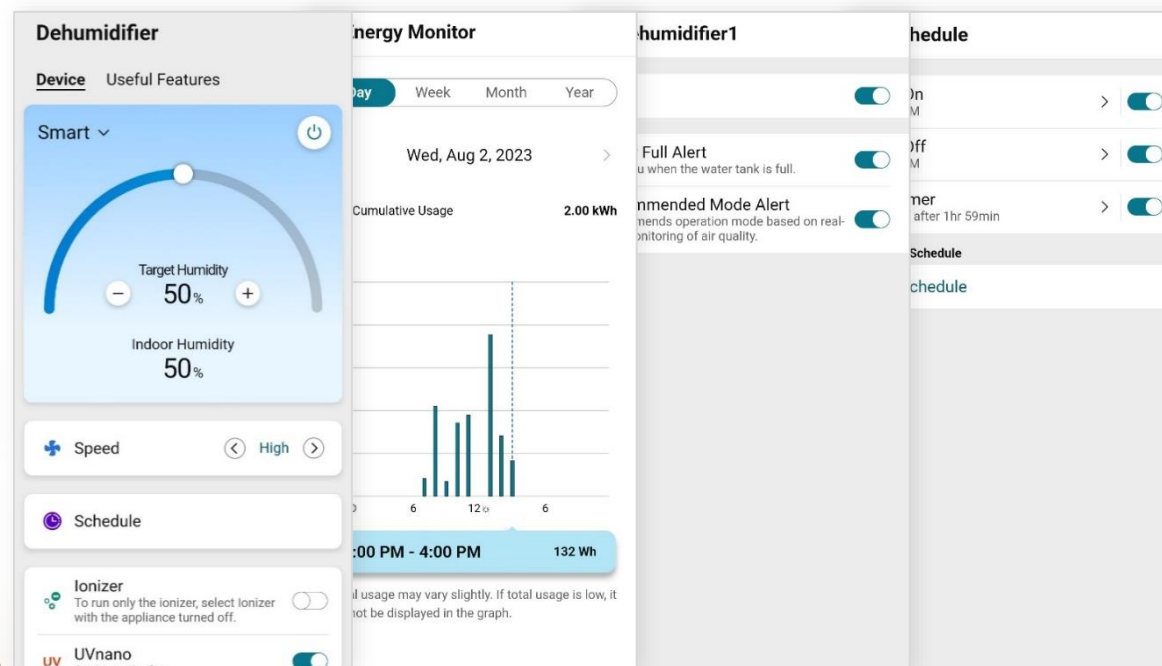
Dehumidifier

Device Useful Features

Smart

Target Humidity
− 50% +

Indoor Humidity
50%

Speed High

Schedule

Ionizer
To run only the ionizer, select Ionizer with the appliance turned off.

UV UVnano

nergy Monitor

ay Week Month Year

Wed, Aug 2, 2023

Cumulative Usage 2.00 kWh

0 6 12 6

:00 PM - 4:00 PM 132 Wh

l usage may vary slightly. If total usage is low, it not be displayed in the graph.

humidifier1

Full Alert
u when the water tank is full.

nmended Mode Alert
nends operation mode based on real-onitoring of air quality.

hedule

)n
M

)ff
M

mer
after 1hr 59min

Schedule

chedule